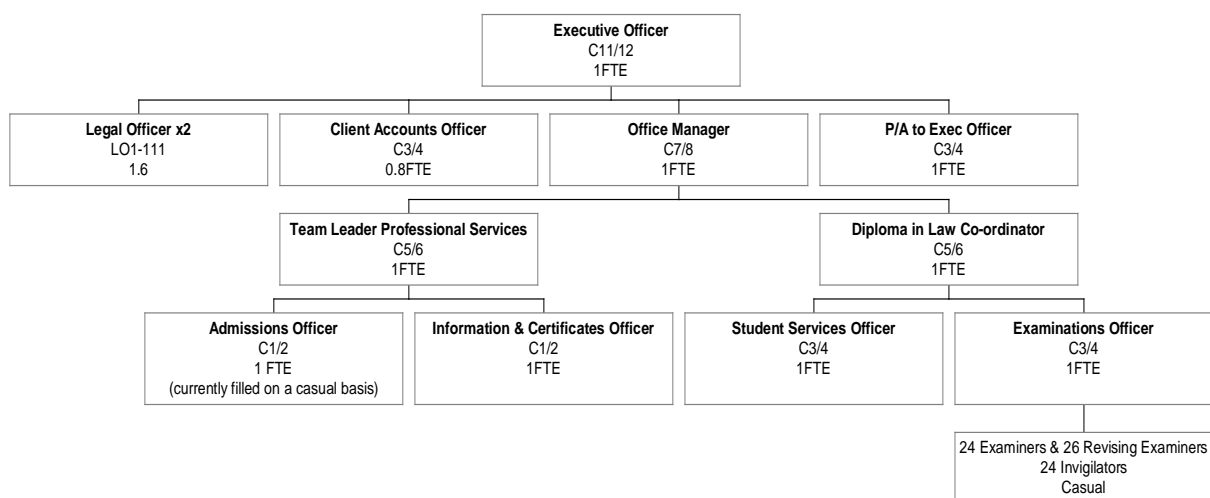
**Executive Officer**
C11/12
1FTE

**Legal Officer x2**
LO1-111
1.6

**Client Accounts Officer**
C3/4
0.8FTE

**Office Manager**
C7/8
1FTE

**P/A to Exec Officer**
C3/4
1FTE

**Team Leader Professional Services**
C5/6
1FTE

**Diploma in Law Co-ordinator**
C5/6
1FTE

**Admissions Officer**
C1/2
1 FTE
(currently filled on a casual basis)

**Information & Certificates Officer**
C1/2
1FTE

**Student Services Officer**
C3/4
1FTE

**Examinations Officer**
C3/4
1FTE

24 Examiners & 26 Revising Examiners
24 Invigilators
Casual